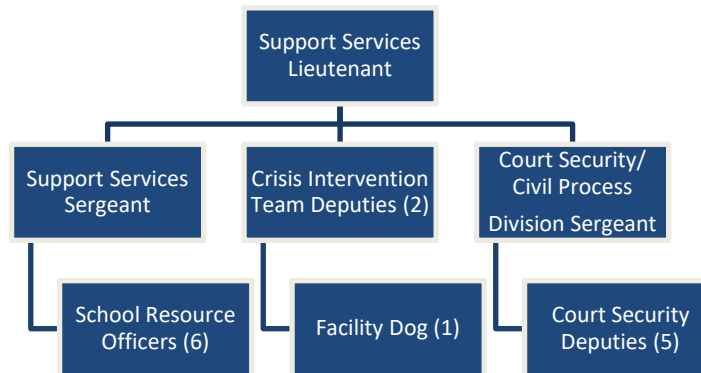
Support Services Lieutenant

Support Services Sergeant

Crisis Intervention Team Deputies (2)

Court Security/ Civil Process Division Sergeant

School Resource Officers (6)

Facility Dog (1)

Court Security Deputies (5)